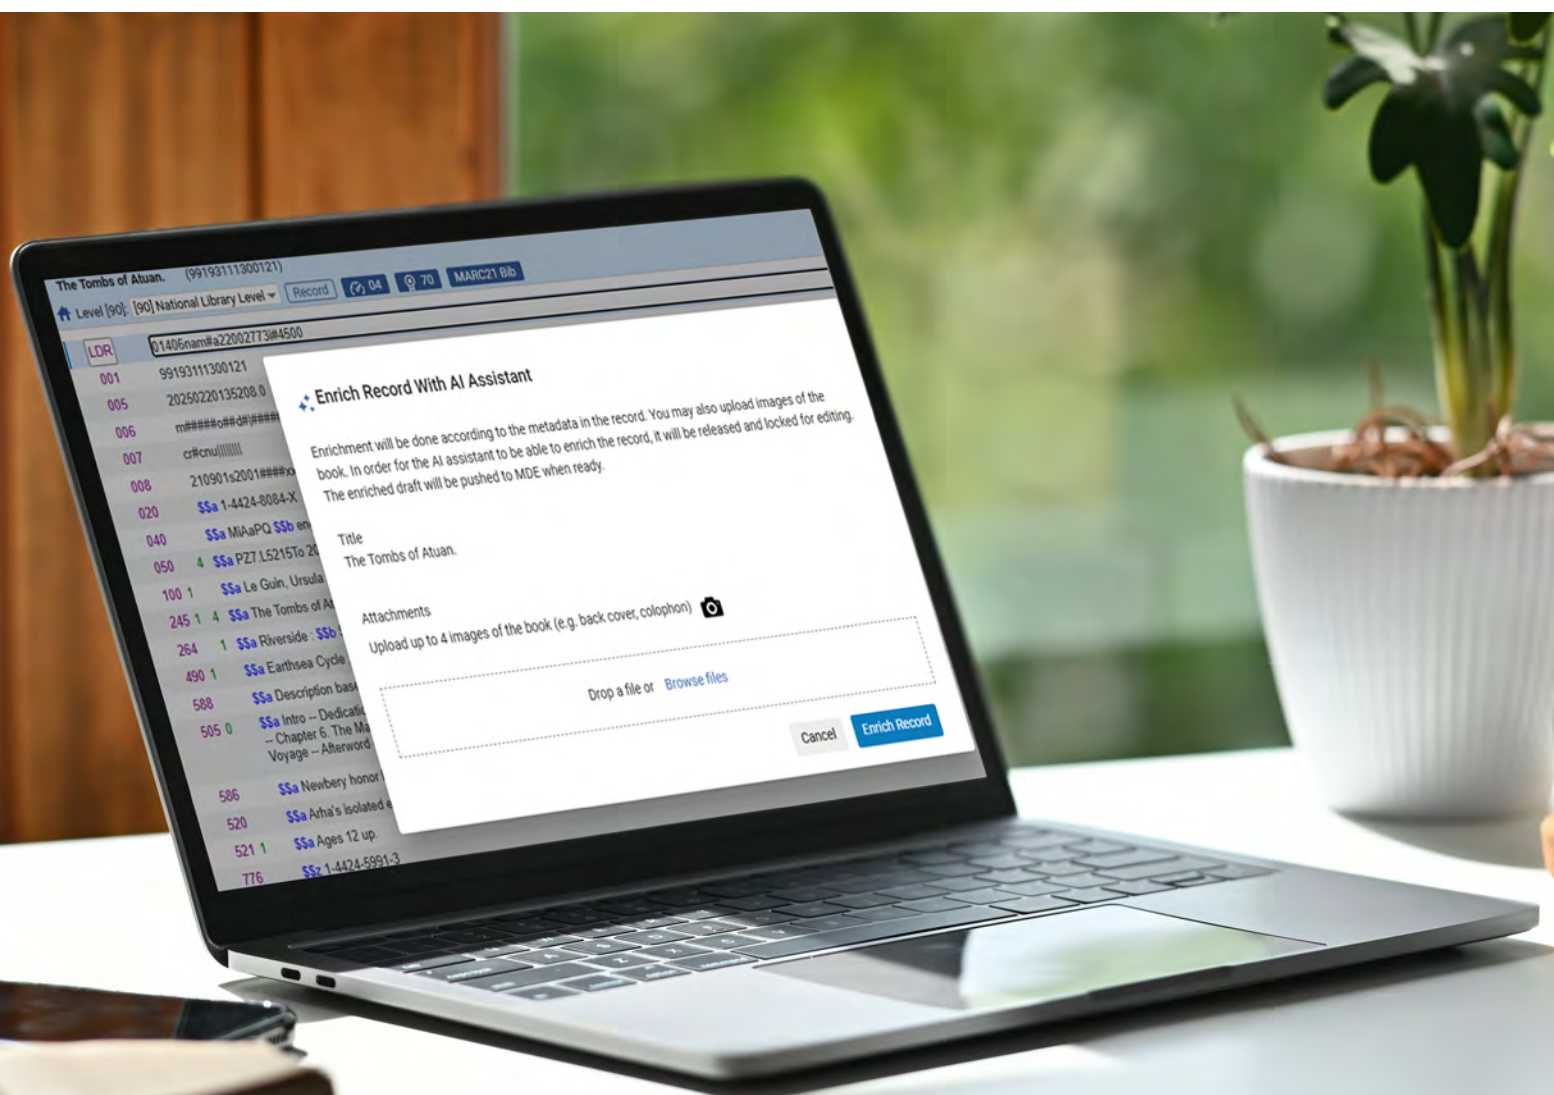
The Tombs of Atuan. (991931113000121)

Level [90]: [90] National Library Level Record 04 70 MARC21 Bib

LDR 01406nam#a22002773i#4500
001 991931113000121
005 20250220135208.0
006 m#####o##d#|####
007 cr#cnu||||||||
008 210901s2001####x
020 $$a 1-4424-8084-X
040 $$a MiAaPQ $$b en
050 4 $$a PZ7.L5215To 20
100 1 $$a Le Guin, Ursula
245 1 4 $$a The Tombs of At
264 1 $$a Riverside : $$b
490 1 $$a Earthsea Cycle
588 $$a Description base
505 0 $$a Intro -- Dedicatio -- Chapter 6. The Ma Voyage -- Afterword
586 $$a Newbery honor
520 $$a Arha's isolated e
521 1 $$a Ages 12 up.
776 $$z 1-4424-5991-3

Enrich Record With AI Assistant

Enrichment will be done according to the metadata in the record. You may also upload images of the book. In order for the AI assistant to be able to enrich the record, it will be released and locked for editing. The enriched draft will be pushed to MDE when ready.

Title
The Tombs of Atuan.

Attachments
Upload up to 4 images of the book (e.g. back cover, colophon)

Drop a file or Browse files

Cancel Enrich Record